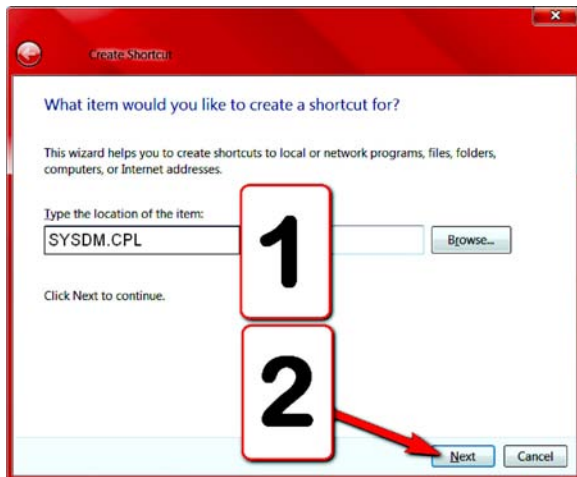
Create Shortcut

What item would you like to create a shortcut for?

This wizard helps you to create shortcuts to local or network programs, files, folders, computers, or Internet addresses.

Type the location of the item:

SYSDM.CPL

Browse...

Click Next to continue.

1

2

Next

Cancel